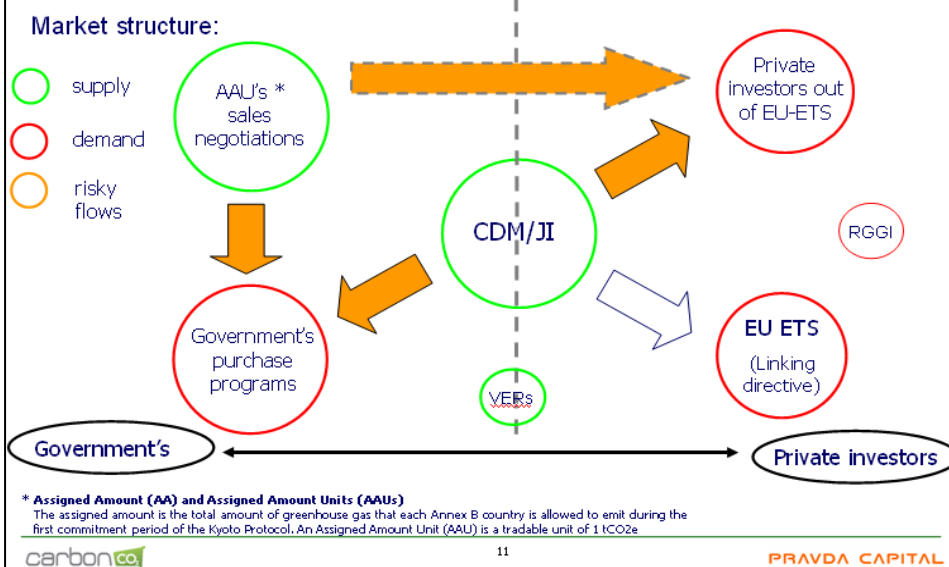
Market structure:

supply

demand

risky flows

AAU's * sales negotiations

Private investors out of EU-ETS

CDM/JI

RGGI

Government's purchase programs

EU ETS (Linking directive)

VERs

Government's

Private investors

* Assigned Amount (AA) and Assigned Amount Units (AAUs)
The assigned amount is the total amount of greenhouse gas that each Annex B country is allowed to emit during the first commitment period of the Kyoto Protocol. An Assigned Amount Unit (AAU) is a tradable unit of 1 tCO2e

carbonco.

11

PRAVDA CAPITAL